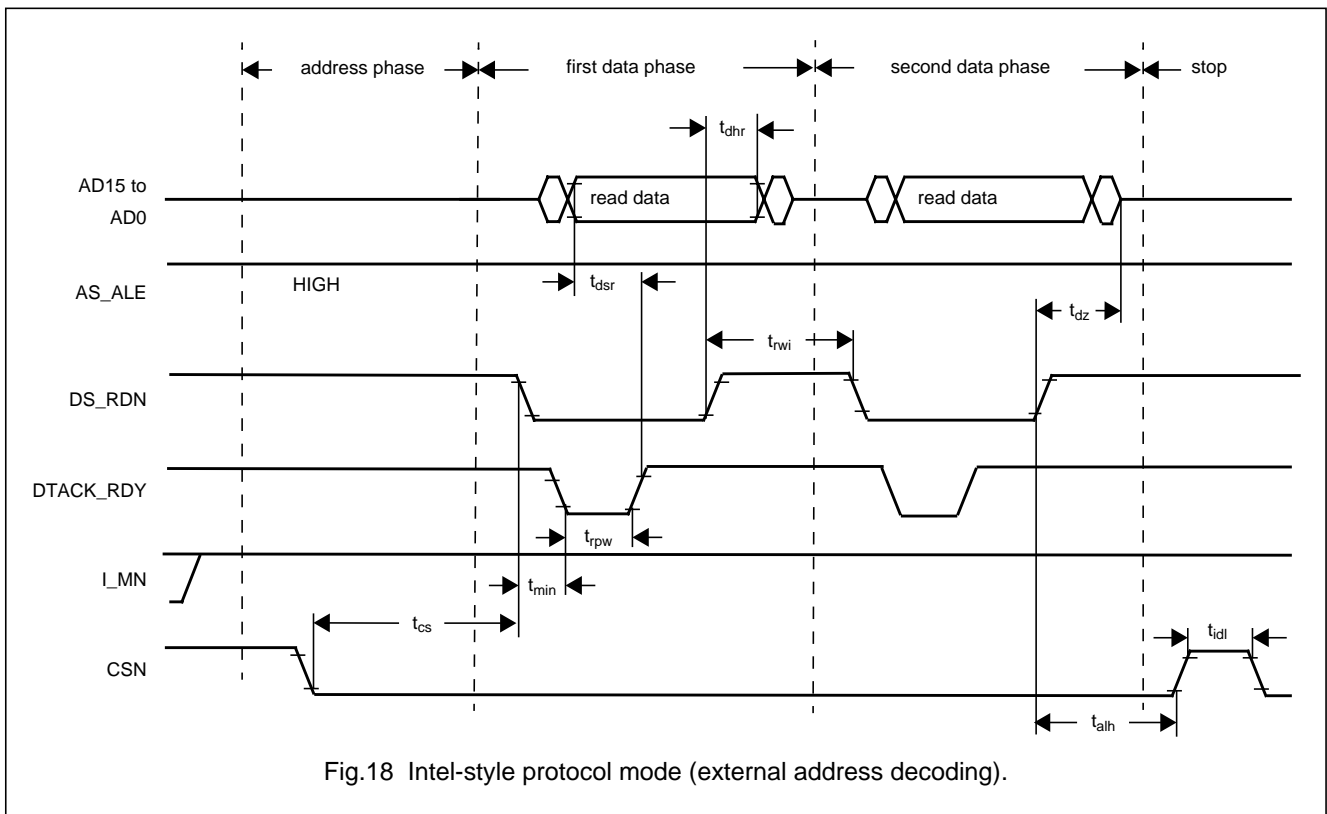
address phase

first data phase

second data phase

stop

$t_{dhr}$

AD15 to AD0

read data

read data

AS_ALE

HIGH

$t_{dsr}$

$t_{dz}$

$t_{rwi}$

DS_RDN

DTACK_RDY

$t_{rpw}$

I_MN

$t_{min}$

$t_{cs}$

$t_{idl}$

CSN

$t_{alh}$

Fig.18 Intel-style protocol mode (external address decoding).